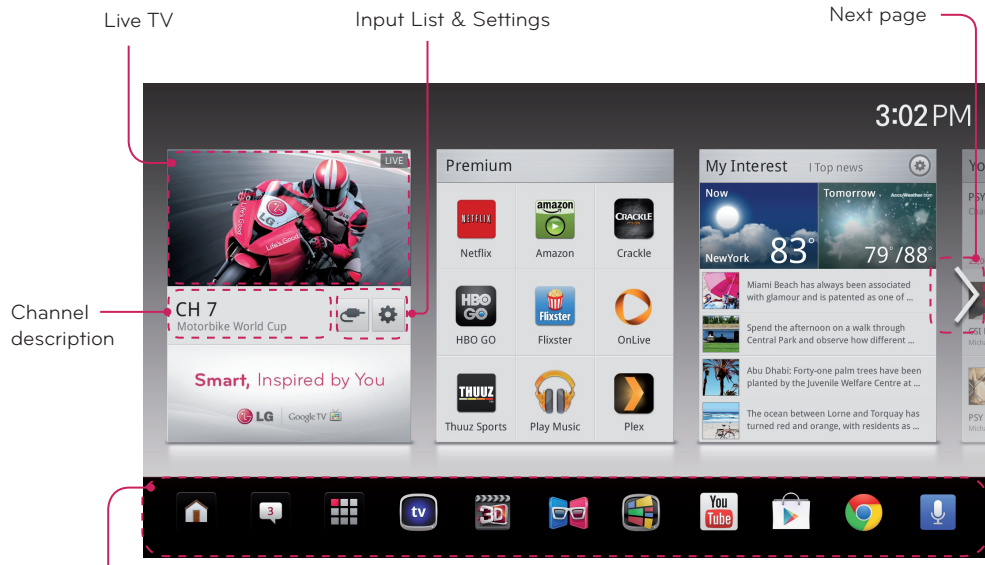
Live TV

Input List & Settings

Next page

3:02 PM

LIVE

CH 7
Motorbike World Cup

Channel description

Smart, Inspired by You

LG | Google TV

Premium

NETFLIX
Netflix

amazon
Amazon

CRACKLE
Crackle

HBO GO
HBO GO

Flixster
Flixster

OnLive

THUUZ
Thuuz Sports

Play Music

Plex

My Interest | Top news

Now
NewYork 83°

Tomorrow
79°/88°

Miami Beach has always been associated with glamour and is patented as one of ...

Spend the afternoon on a walk through Central Park and observe how different ...

Abu Dhabi: Forty-one palm trees have been planted by the Juvenile Welfare Centre at ...

The ocean between Lorne and Torquay has turned red and orange, with residents as ...

Yo

PSY

3

tv

3D

You Tube